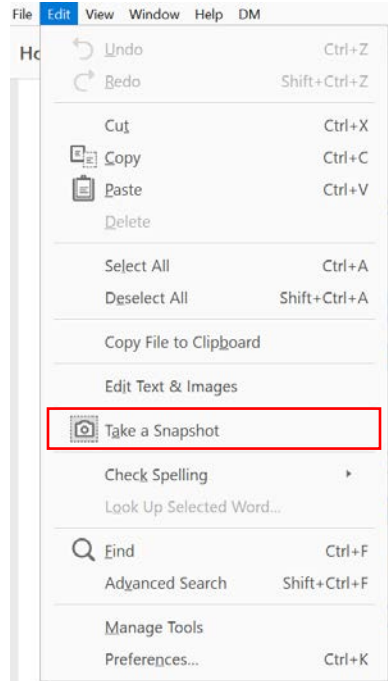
File Edit View Window Help DM

Ho

Undo Ctrl+Z
Redo Shift+Ctrl+Z

Cut Ctrl+X
Copy Ctrl+C
Paste Ctrl+V
Delete

Select All Ctrl+A
Deselect All Shift+Ctrl+A

Copy File to Clipboard

Edit Text & Images

Take a Snapshot

Check Spelling
Look Up Selected Word...

Find Ctrl+F
Advanced Search Shift+Ctrl+F

Manage Tools
Preferences... Ctrl+K